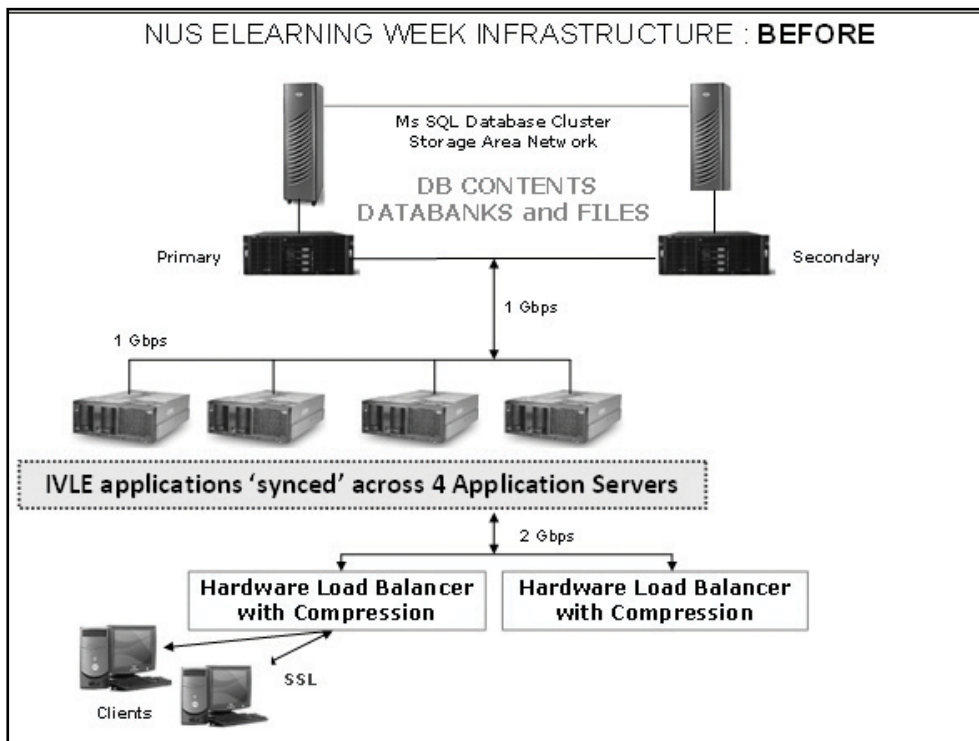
NUS ELEARNING WEEK INFRASTRUCTURE : **BEFORE**

Ms SQL Database Cluster
Storage Area Network

DB CONTENTS
DATABANKS and FILES

Primary

Secondary

1 Gbps

1 Gbps

IVLE applications 'synced' across 4 Application Servers

2 Gbps

Hardware Load Balancer with Compression

Hardware Load Balancer with Compression

SSL

Clients